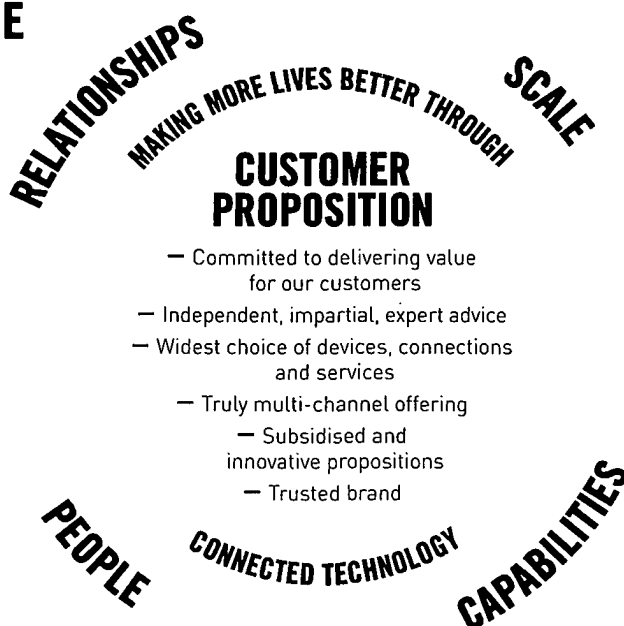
E

RELATIONSHIPS

SCALE

MAKING MORE LIVES BETTER THROUGH

CUSTOMER PROPOSITION

– Committed to delivering value for our customers
– Independent, impartial, expert advice
– Widest choice of devices, connections and services
– Truly multi-channel offering
– Subsidised and innovative propositions
– Trusted brand

PEOPLE

CONNECTED TECHNOLOGY

CAPABILITIES